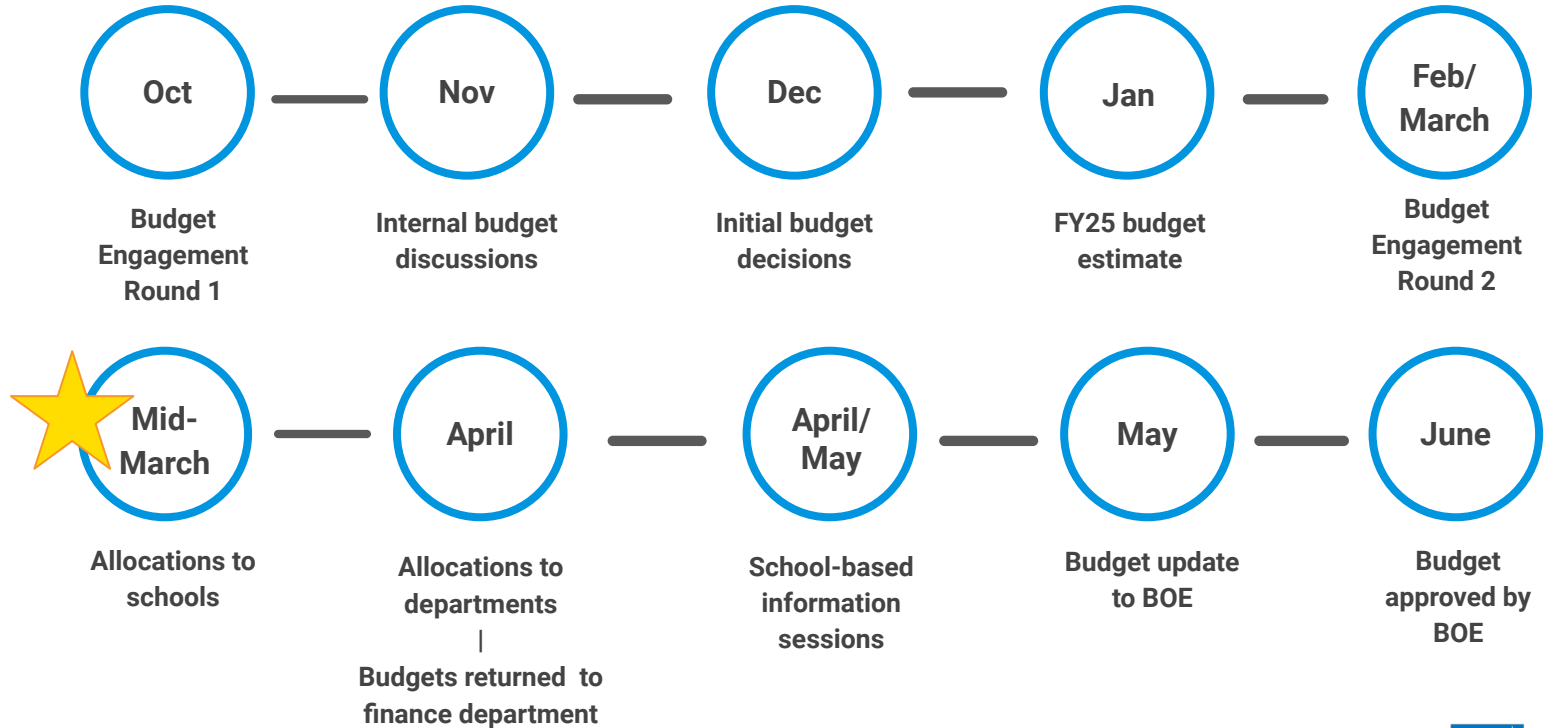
Oct

Budget Engagement Round 1

Nov

Internal budget discussions

Dec

Initial budget decisions

Jan

FY25 budget estimate

Feb/ March

Budget Engagement Round 2

Mid-March

Allocations to schools

April

Allocations to departments
|
Budgets returned to finance department

April/ May

School-based information sessions

May

Budget update to BOE

June

Budget approved by BOE